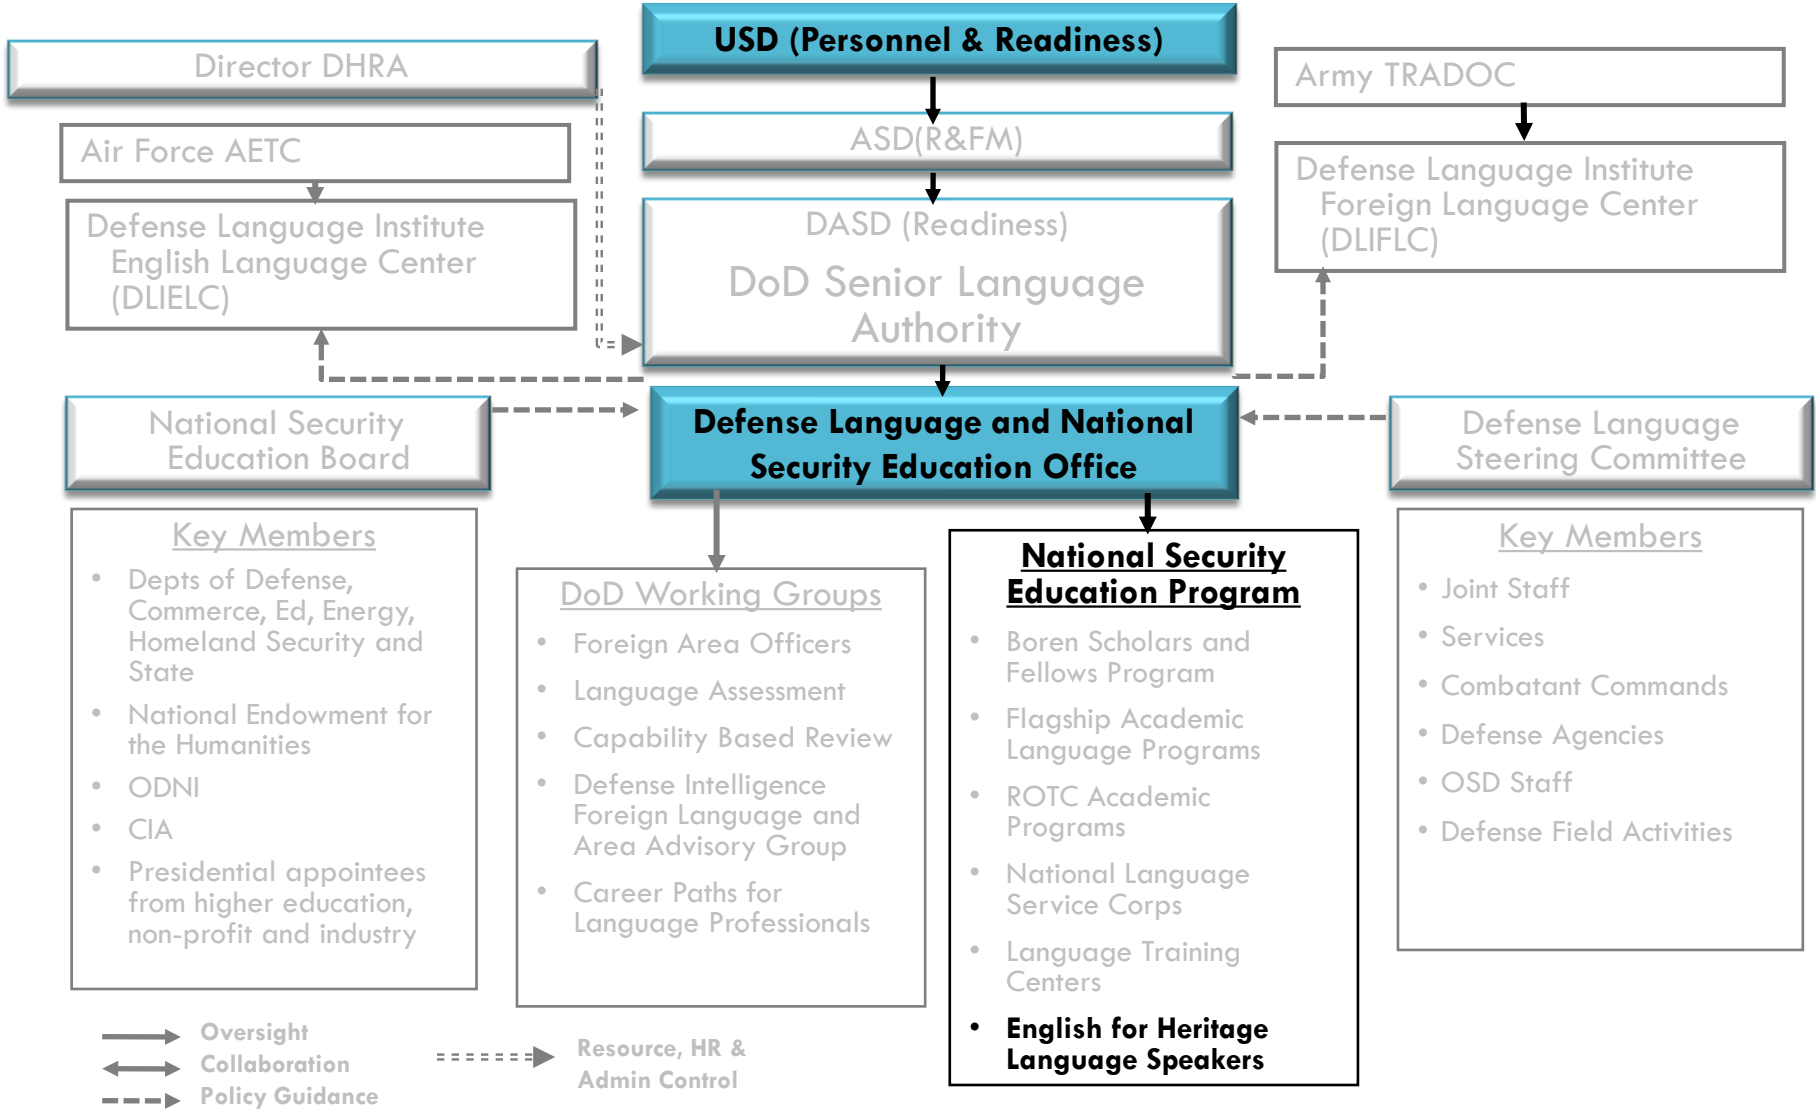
USD (Personnel & Readiness)

Director DHRA

Army TRADOC

Air Force AETC

ASD(R&FM)

Defense Language Institute English Language Center (DLIELC)

DASD (Readiness)

DoD Senior Language Authority

Defense Language Institute Foreign Language Center (DLIFLC)

National Security Education Board

Defense Language and National Security Education Office

Defense Language Steering Committee

Key Members
- Depts of Defense, Commerce, Ed, Energy, Homeland Security and State
- National Endowment for the Humanities
- ODNI
- CIA
- Presidential appointees from higher education, non-profit and industry

DoD Working Groups
- Foreign Area Officers
- Language Assessment
- Capability Based Review
- Defense Intelligence Foreign Language and Area Advisory Group
- Career Paths for Language Professionals

National Security Education Program
- Boren Scholars and Fellows Program
- Flagship Academic Language Programs
- ROTC Academic Programs
- National Language Service Corps
- Language Training Centers
- English for Heritage Language Speakers

Key Members
- Joint Staff
- Services
- Combatant Commands
- Defense Agencies
- OSD Staff
- Defense Field Activities

Oversight
Collaboration
Policy Guidance

Resource, HR & Admin Control